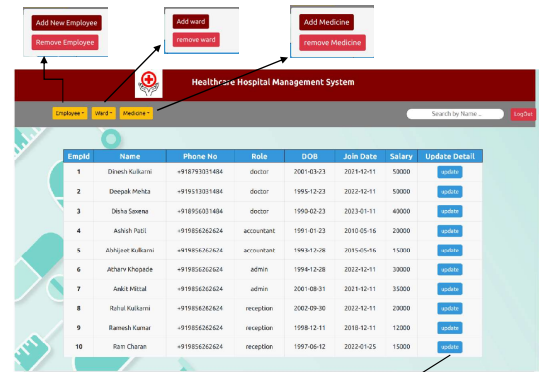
Add New Employee
Remove Employee

Add ward
remove ward

Add Medicine
remove Medicine

Healthcare Hospital Management System

Employee ▾ Ward ▾ Medicine ▾

Search by Name ...
LogOut

| EmpId | Name | Phone No | Role | DOB | Join Date | Salary | Update Detail |
|---|---|---|---|---|---|---|---|
| 1 | Dinesh Kulkarni | +918793031484 | doctor | 2001-03-23 | 2021-12-11 | 50000 | update |
| 2 | Deepak Mehta | +919513031484 | doctor | 1995-12-23 | 2022-12-11 | 50000 | update |
| 3 | Disha Saxena | +918956031484 | doctor | 1990-02-23 | 2023-01-11 | 40000 | update |
| 4 | Ashish Patil | +919856262624 | accountant | 1991-01-23 | 2010-05-16 | 20000 | update |
| 5 | Abhijeet Kulkarni | +919856262624 | accountant | 1993-12-28 | 2015-05-16 | 15000 | update |
| 6 | Atharv Khopade | +919856262624 | admin | 1994-12-28 | 2022-12-11 | 30000 | update |
| 7 | Ankit Mittal | +919856262624 | admin | 2001-08-31 | 2021-12-11 | 35000 | update |
| 8 | Rahul Kulkarni | +919856262624 | reception | 2002-09-30 | 2022-12-11 | 20000 | update |
| 9 | Ramesh Kumar | +919856262624 | reception | 1998-12-11 | 2018-12-11 | 12000 | update |
| 10 | Ram Charan | +919856262624 | reception | 1997-06-12 | 2022-01-25 | 15000 | update |